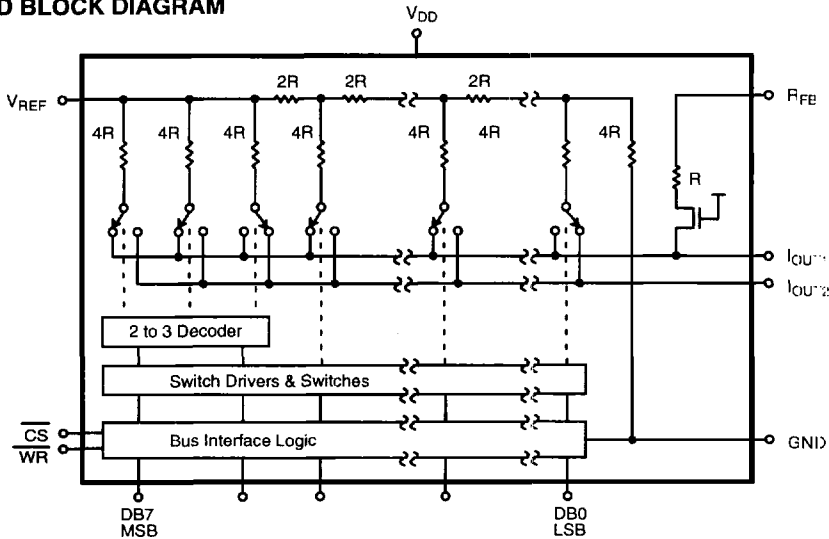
D BLOCK DIAGRAM

$V_{DD}$

$V_{REF}$

2R 2R 2R

4R 4R 4R 4R 4R 4R 4R

$R_{FB}$

R

$I_{OUT1}$

$I_{OUT2}$

2 to 3 Decoder

Switch Drivers & Switches

$\overline{CS}$

$\overline{WR}$

Bus Interface Logic

GND

DB7
MSB

DB0
LSB